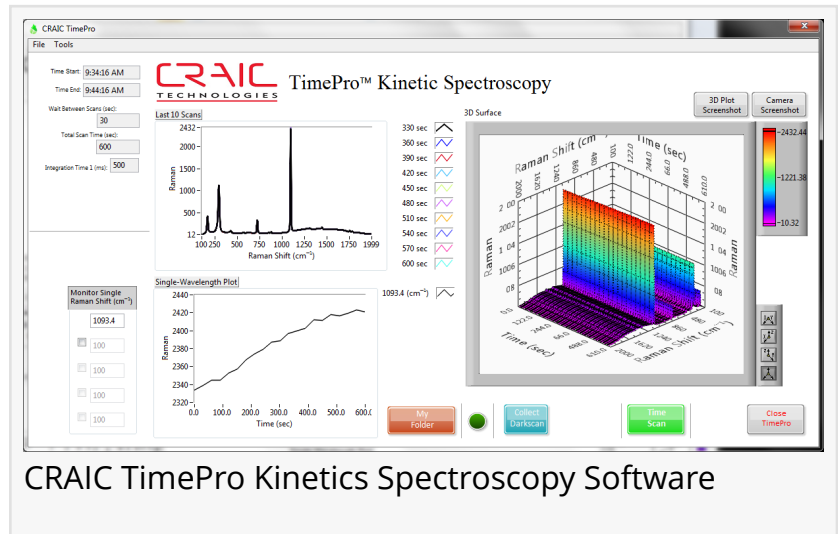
CRAIC TimePro

File Tools

CRAIC TECHNOLOGIES

TimePro™ Kinetic Spectroscopy

Time Start: 9:34:16 AM

Time End: 9:44:16 AM

Wait Between Scans (sec): 30

Total Scan Time (sec): 600

Integration Time 1 (ms): 500

Last 10 Scans

2432
2000
1500
1000
500
12

Raman

100 250 500 750 1000 1250 1500 1750 1999

Raman Shift (cm$^{-1}$)

330 sec
360 sec
390 sec
420 sec
450 sec
480 sec
510 sec
540 sec
570 sec
600 sec

3D Surface

3D Plot Screenshot

Camera Screenshot

2432.44
1221.38
10.32

Raman Shift (cm$^{-1}$)

Time (sec)

Raman

Monitor Single Raman Shift (cm$^{-1}$)

1093.4

100

100

100

100

Single-Wavelength Plot

2440
2420
2400
2380
2360
2340
2320

Raman

0.0 100.0 200.0 300.0 400.0 500.0 600.0

Time (sec)

1093.4 (cm$^{-1}$)

My Folder

Collect Darkscan

Time Scan

Close TimePro

CRAIC TimePro Kinetics Spectroscopy Software